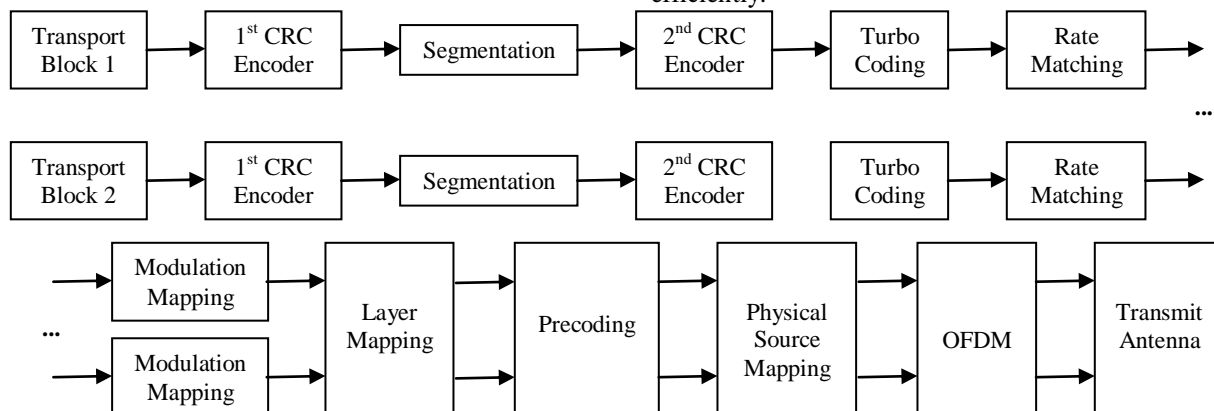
efficiently.

Transport Block 1
1$^{st}$ CRC Encoder
Segmentation
2$^{nd}$ CRC Encoder
Turbo Coding
Rate Matching

...

Transport Block 2
1$^{st}$ CRC Encoder
Segmentation
2$^{nd}$ CRC Encoder
Turbo Coding
Rate Matching

Modulation Mapping
...
Modulation Mapping
Layer Mapping
Precoding
Physical Source Mapping
OFDM
Transmit Antenna